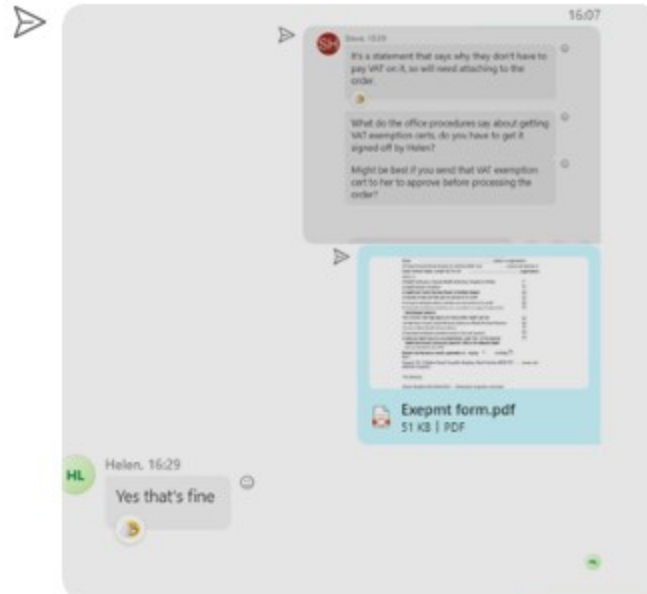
16:07

Steve, 16:29

It's a statement that says why they don't have to pay VAT on it, so will need attaching to the order.

What do the office procedures say about getting VAT exemption certs, do you have to get it signed off by Helen?

Might be best if you send that VAT exemption cert to her to approve before processing the order?

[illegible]

Exepmt form.pdf
51 KB | PDF

HL
Helen, 16:29
Yes that's fine